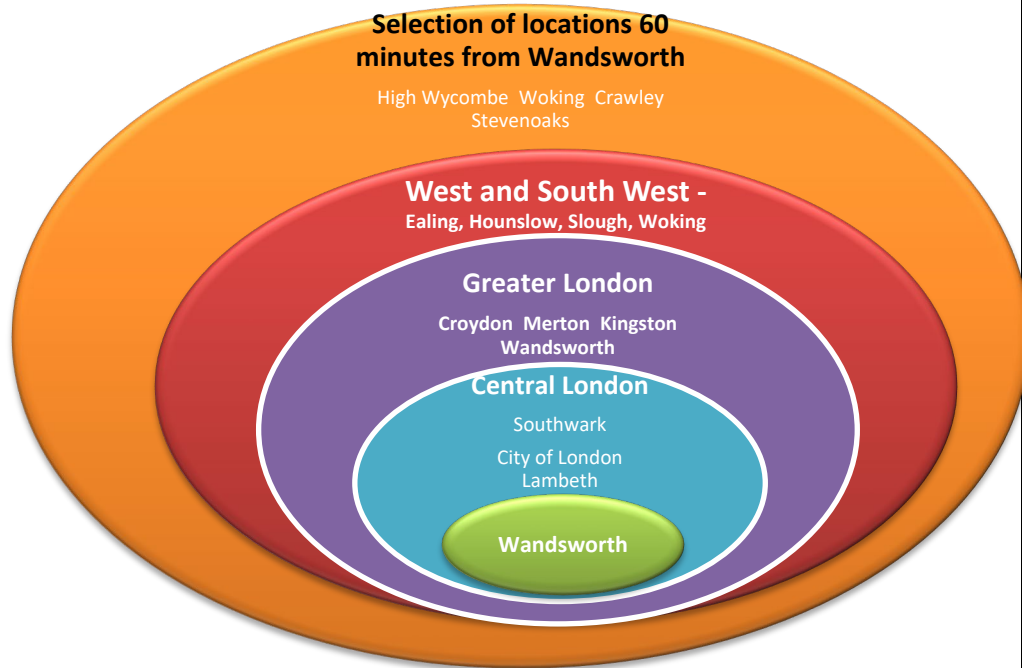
Selection of locations 60 minutes from Wandsworth

High Wycombe Woking Crawley Stevenoaks

West and South West -

Ealing, Hounslow, Slough, Woking

Greater London

Croydon Merton Kingston Wandsworth

Central London

Southwark

City of London Lambeth

Wandsworth